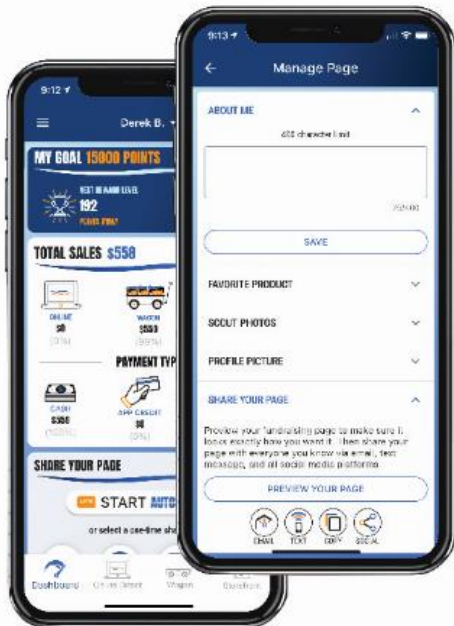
9:12

Derek B.

MY GOAL 15000 POINTS

NEXT REWARD LEVEL
192
POINTS AWAY

TOTAL SALES $558

ONLINE
$0
(0%)

WAGON
$558
(99%)

PAYMENT TYPE

CASH
$558
(100%)

APP CREDIT
$0
(0%)

SHARE YOUR PAGE

START AUTO

or select a one-time sh

Dashboard
Online Direct
Wagon
Storefront

9:13

Manage Page

ABOUT ME

400 character limit

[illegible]

SAVE

FAVORITE PRODUCT

SCOUT PHOTOS

PROFILE PICTURE

SHARE YOUR PAGE

Preview your fundraising page to make sure it looks exactly how you want it. Then share your page with everyone you know via email, text message, and all social media platforms.

PREVIEW YOUR PAGE

EMAIL
TEXT
COPY
SOCIAL